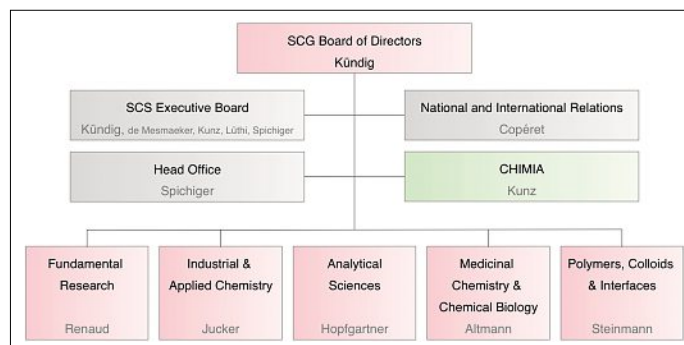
SCG Board of Directors
Kündig

SCS Executive Board
Kündig, de Mesmaeker, Kunz, Lüthi, Spichiger

National and International Relations
Copéret

Head Office
Spichiger

CHIMIA
Kunz

Fundamental Research
Renaud

Industrial & Applied Chemistry
Jucker

Analytical Sciences
Hopfgartner

Medicinal Chemistry & Chemical Biology
Altmann

Polymers, Colloids & Interfaces
Steinmann